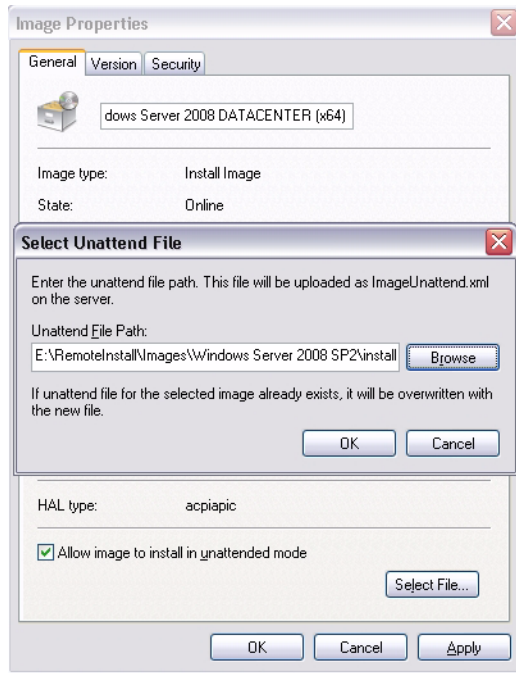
Image Properties

General | Version | Security

dows Server 2008 DATACENTER (x64)

Image type: Install Image

State: Online

Select Unattend File

Enter the unattend file path. This file will be uploaded as ImageUnattend.xml on the server.

Unattend File Path:

E:\RemoteInstall\Images\Windows Server 2008 SP2\install

Browse

If unattend file for the selected image already exists, it will be overwritten with the new file.

OK Cancel

HAL type: acpiapic

Allow image to install in unattended mode

Select File...

OK Cancel Apply